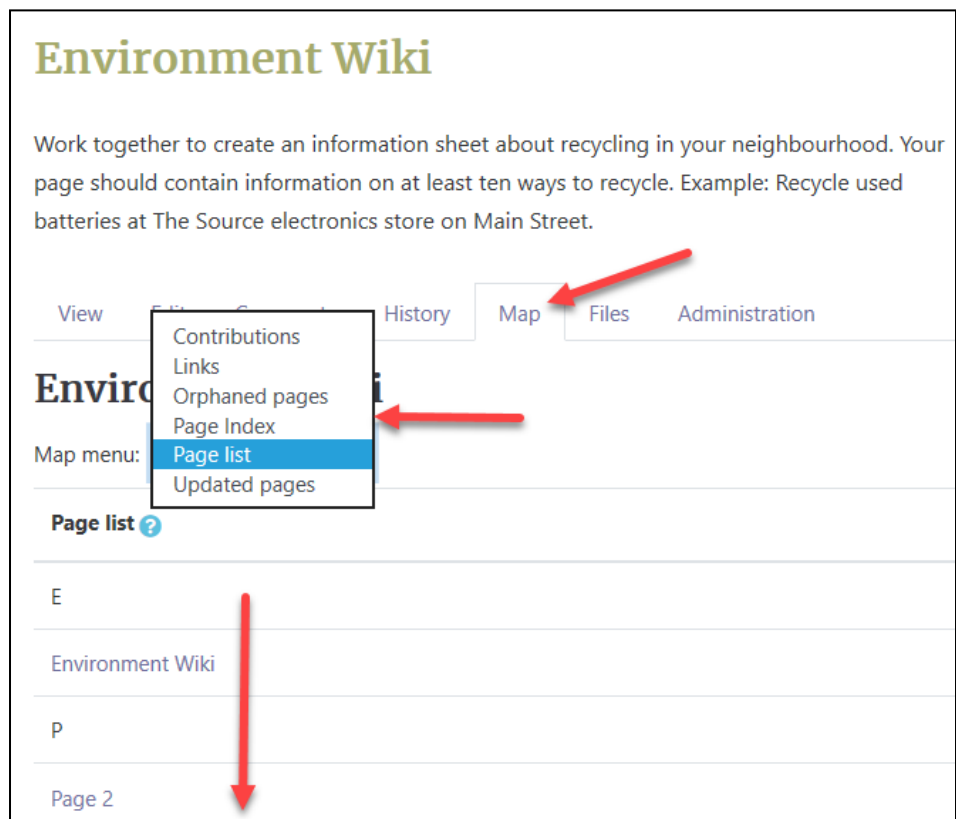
Environment Wiki

Work together to create an information sheet about recycling in your neighbourhood. Your page should contain information on at least ten ways to recycle. Example: Recycle used batteries at The Source electronics store on Main Street.

View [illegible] History Map Files Administration

Contributions
Links
Orphaned pages
Page Index
Page list
Updated pages

Enviro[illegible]i

Map menu:

Page list

E

Environment Wiki

P

Page 2